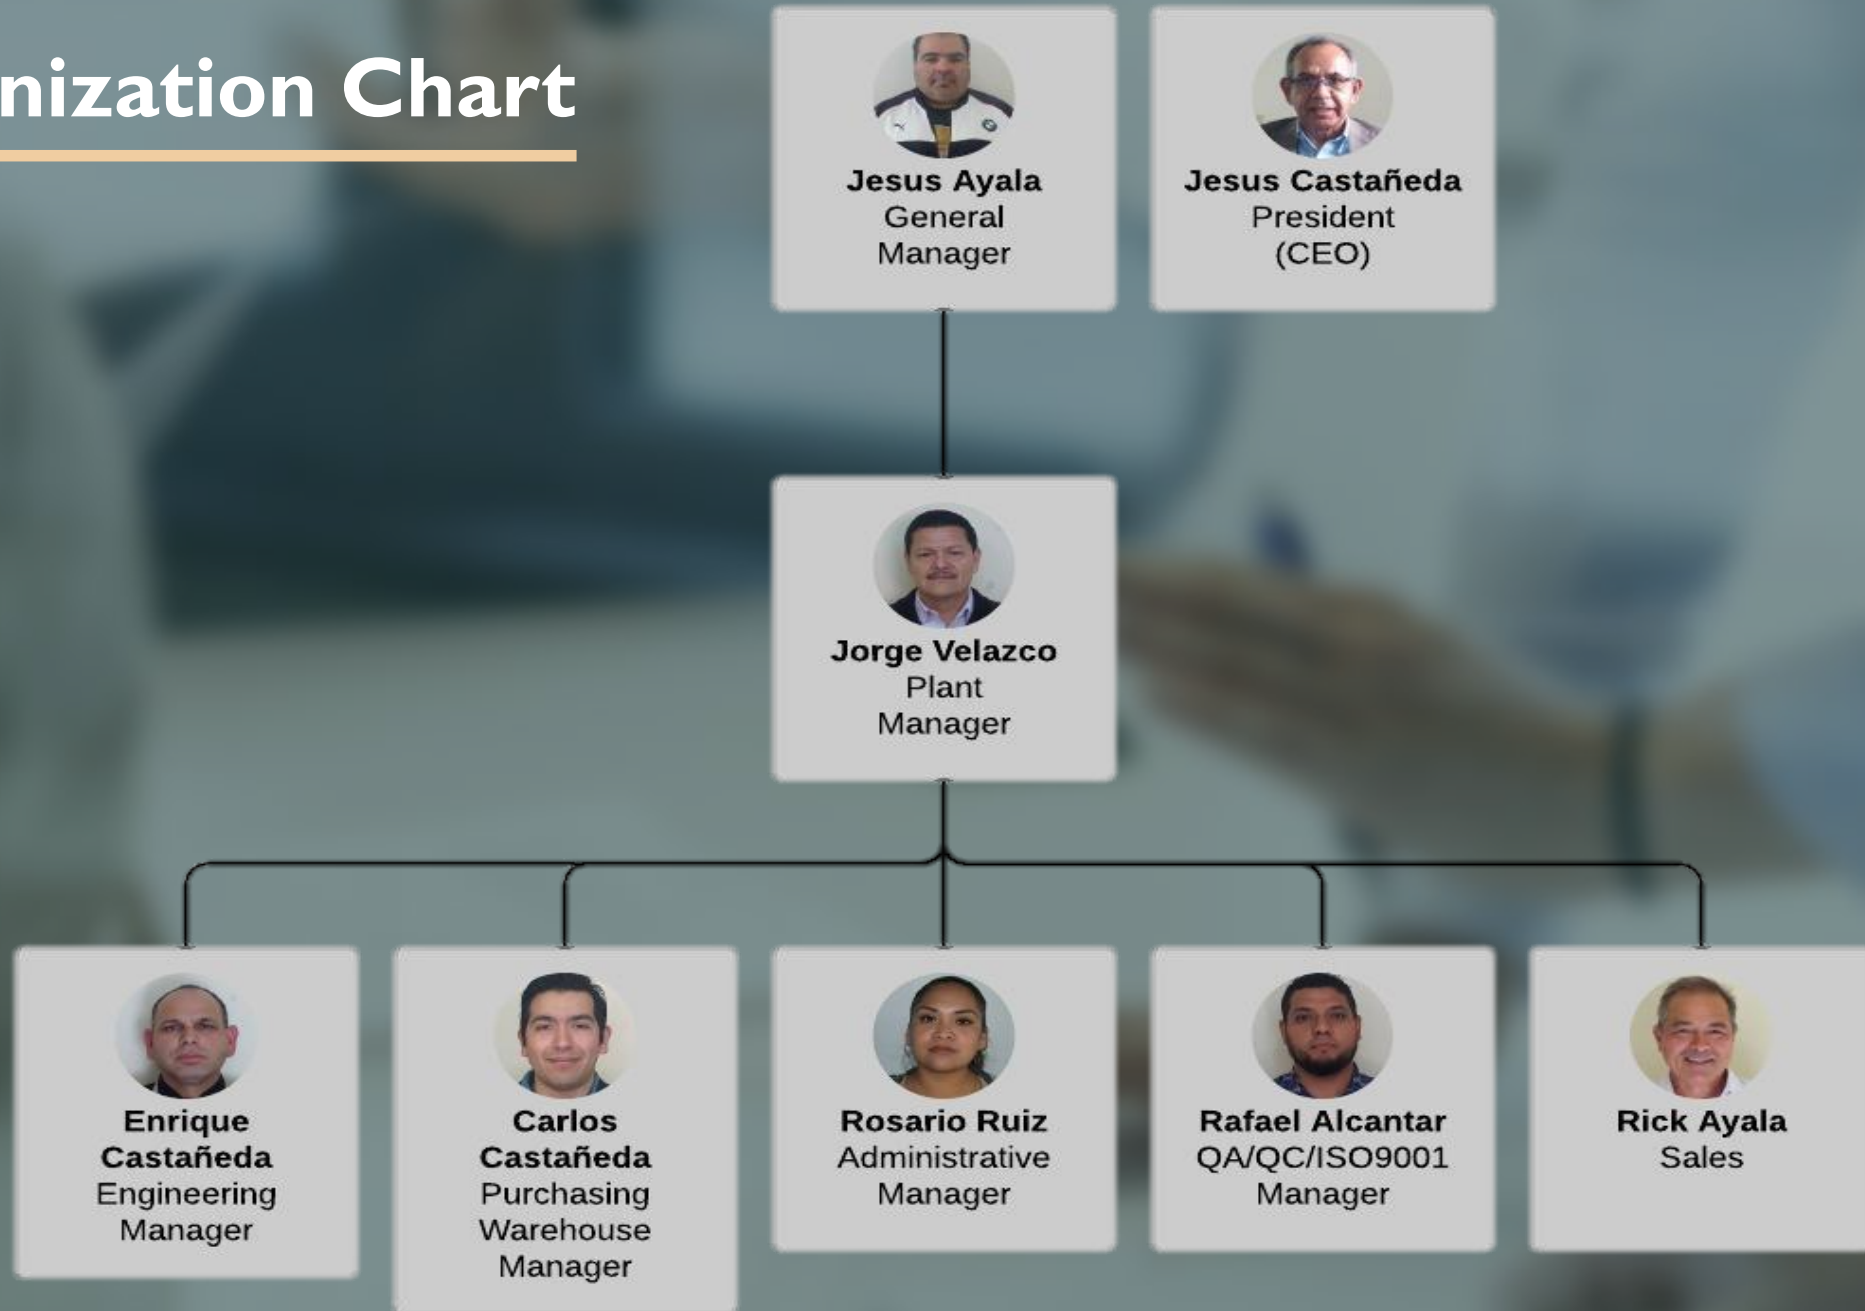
nization Chart

Jesus Ayala
General
Manager

Jesus Castañeda
President
(CEO)

Jorge Velazco
Plant
Manager

Enrique
Castañeda
Engineering
Manager

Carlos
Castañeda
Purchasing
Warehouse
Manager

Rosario Ruiz
Administrative
Manager

Rafael Alcantar
QA/QC/ISO9001
Manager

Rick Ayala
Sales